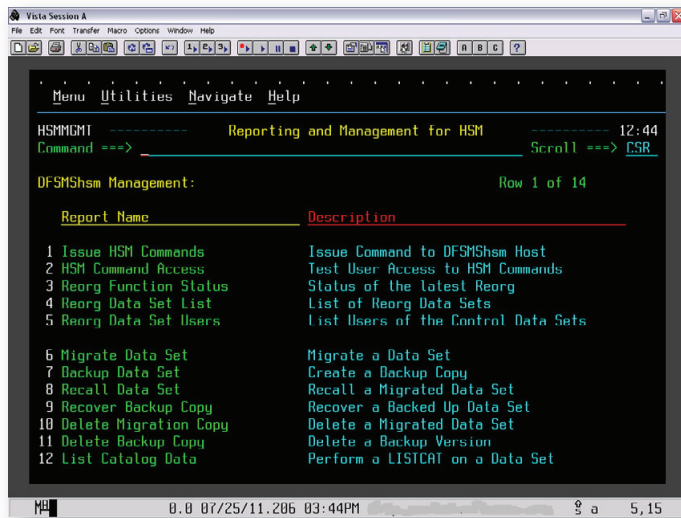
Vista Session A

File Edit Font Transfer Macro Options Window Help

A B C ?

Menu Utilities Navigate Help

HSMMGMT ---------- Reporting and Management for HSM ---------- 12:44
Command ===> _ Scroll ===> CSR

DFSMShsm Management: Row 1 of 14

| Report Name | Description |
|---|---|
| 1 Issue HSM Commands | Issue Command to DFSMShsm Host |
| 2 HSM Command Access | Test User Access to HSM Commands |
| 3 Reorg Function Status | Status of the latest Reorg |
| 4 Reorg Data Set List | List of Reorg Data Sets |
| 5 Reorg Data Set Users | List Users of the Control Data Sets |
| 6 Migrate Data Set | Migrate a Data Set |
| 7 Backup Data Set | Create a Backup Copy |
| 8 Recall Data Set | Recall a Migrated Data Set |
| 9 Recover Backup Copy | Recover a Backed Up Data Set |
| 10 Delete Migration Copy | Delete a Migrated Data Set |
| 11 Delete Backup Copy | Delete a Backup Version |
| 12 List Catalog Data | Perform a LISTCAT on a Data Set |

MA 0.0 07/25/11.206 03:44PM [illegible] a 5,15